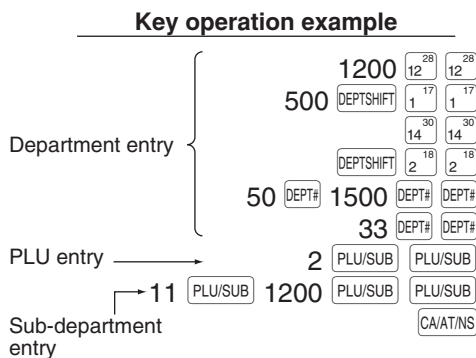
Key operation example

Department entry

1200 $12^{28}$ $12^{28}$
500 DEPTSHIFT $1^{17}$ $1^{17}$
$14^{30}$ $14^{30}$
DEPTSHIFT $2^{18}$ $2^{18}$
50 DEPT# 1500 DEPT# DEPT#
33 DEPT# DEPT#

PLU entry

2 PLU/SUB PLU/SUB
11 PLU/SUB 1200 PLU/SUB PLU/SUB
CA/AT/NS

Sub-department entry